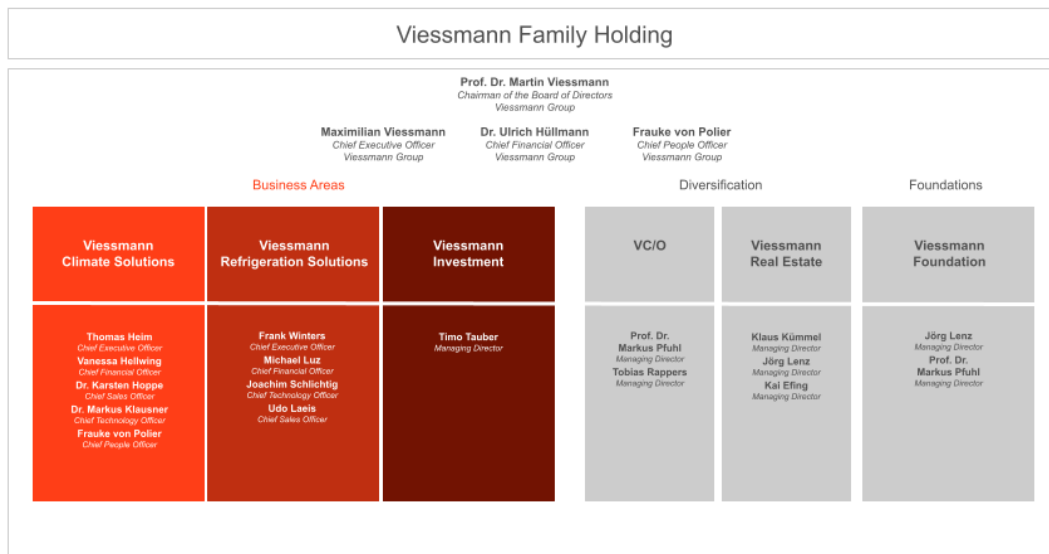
Viessmann Family Holding

Prof. Dr. Martin Viessmann
Chairman of the Board of Directors
Viessmann Group

Maximilian Viessmann
Chief Executive Officer
Viessmann Group

Dr. Ulrich Hüllmann
Chief Financial Officer
Viessmann Group

Frauke von Polier
Chief People Officer
Viessmann Group

Business Areas

Diversification

Foundations

Viessmann Climate Solutions

Viessmann Refrigeration Solutions

Viessmann Investment

VC/O

Viessmann Real Estate

Viessmann Foundation

Thomas Heim
Chief Executive Officer
Vanessa Hellwing
Chief Financial Officer
Dr. Karsten Hoppe
Chief Sales Officer
Dr. Markus Klausner
Chief Technology Officer
Frauke von Polier
Chief People Officer

Frank Winters
Chief Executive Officer
Michael Luz
Chief Financial Officer
Joachim Schlichtig
Chief Technology Officer
Udo Laeis
Chief Sales Officer

Timo Tauber
Managing Director

Prof. Dr. Markus Pfuhl
Managing Director
Tobias Rappers
Managing Director

Klaus Kümmel
Managing Director
Jörg Lenz
Managing Director
Kai Efing
Managing Director

Jörg Lenz
Managing Director
Prof. Dr. Markus Pfuhl
Managing Director